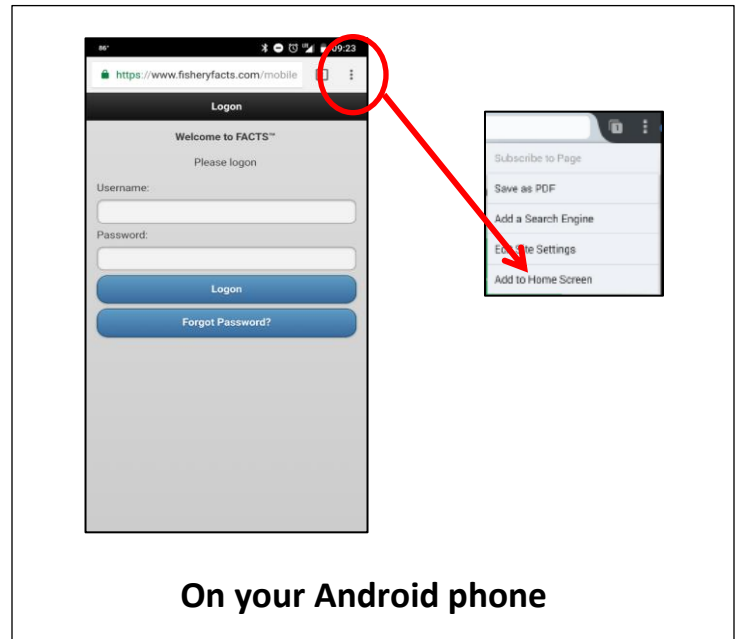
86° 09:23

https://www.fisheryfacts.com/mobile

Logon

Welcome to FACTS™

Please logon

Username:

Password:

Logon

Forgot Password?

Subscribe to Page

Save as PDF

Add a Search Engine

Edit Site Settings

Add to Home Screen

On your Android phone